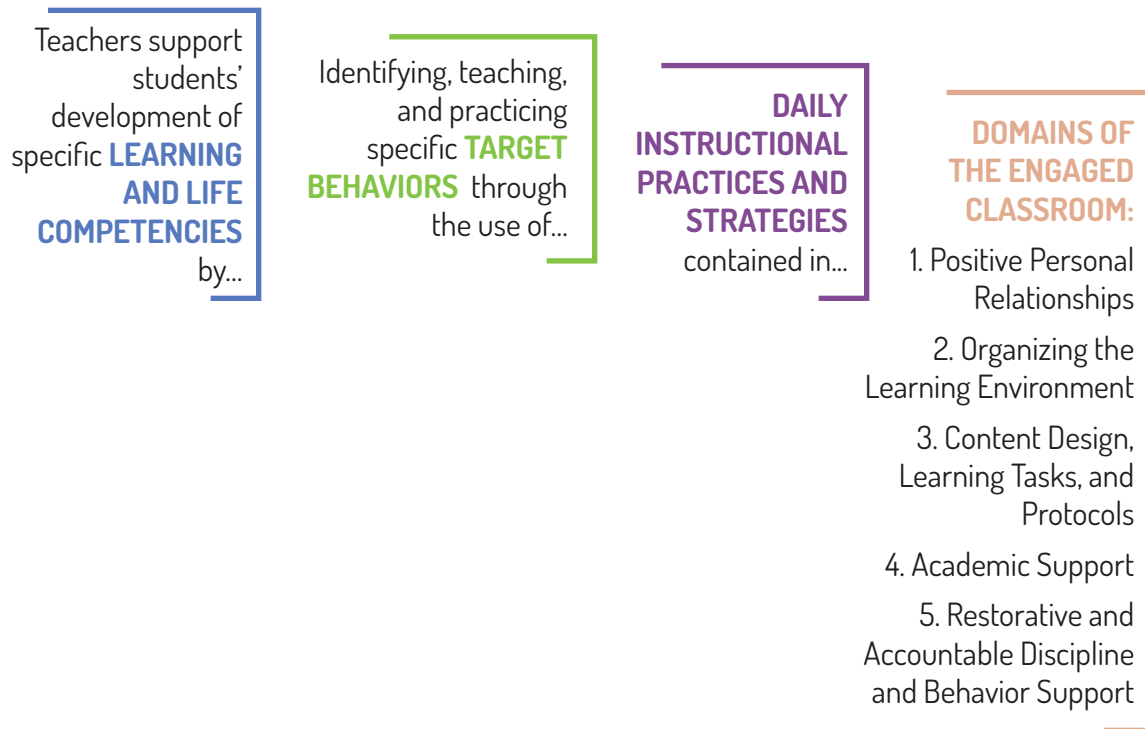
Teachers support students' development of specific LEARNING AND LIFE COMPETENCIES by...

Identifying, teaching, and practicing specific TARGET BEHAVIORS through the use of...

DAILY INSTRUCTIONAL PRACTICES AND STRATEGIES contained in...

DOMAINS OF THE ENGAGED CLASSROOM:

1. Positive Personal Relationships

2. Organizing the Learning Environment

3. Content Design, Learning Tasks, and Protocols

4. Academic Support

5. Restorative and Accountable Discipline and Behavior Support